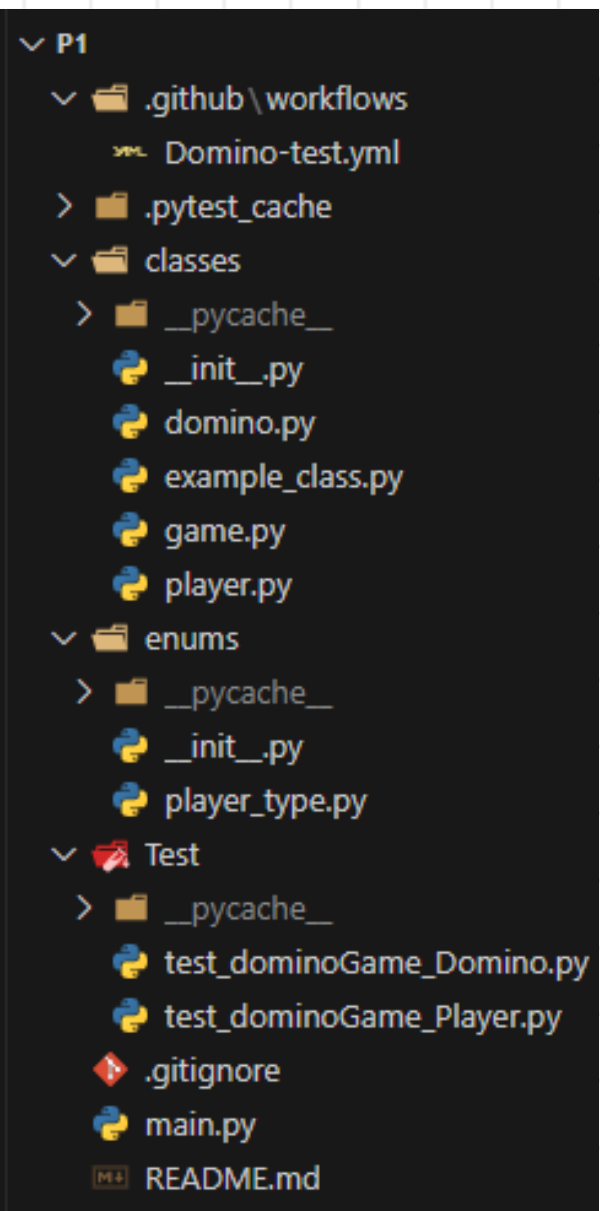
P1
.github \ workflows
Domino-test.yml
.pytest_cache
classes
__pycache__
__init__.py
domino.py
example_class.py
game.py
player.py
enums
__pycache__
__init__.py
player_type.py
Test
__pycache__
test_dominoGame_Domino.py
test_dominoGame_Player.py
.gitignore
main.py
README.md